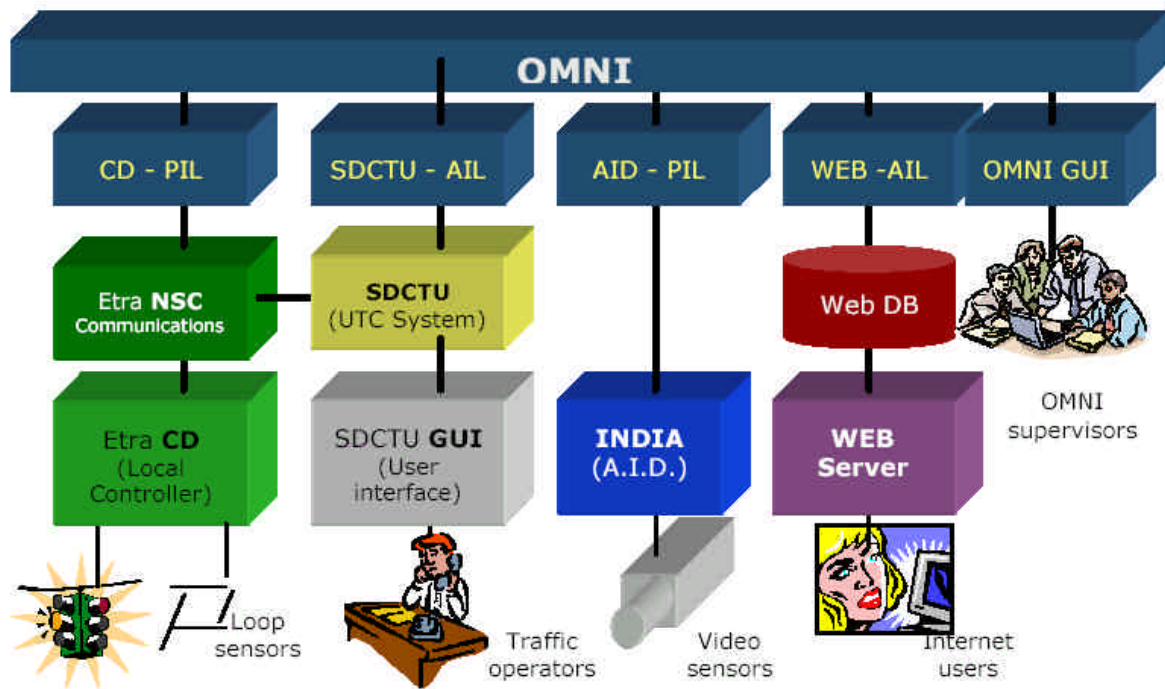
OMNI

CD - PIL

SDCTU - AIL

AID - PIL

WEB -AIL

OMNI GUI

Etra NSC Communications

SDCTU (UTC System)

Web DB

Etra CD (Local Controller)

SDCTU GUI (User interface)

INDIA (A.I.D.)

WEB Server

OMNI supervisors

Loop sensors

Traffic operators

Video sensors

Internet users